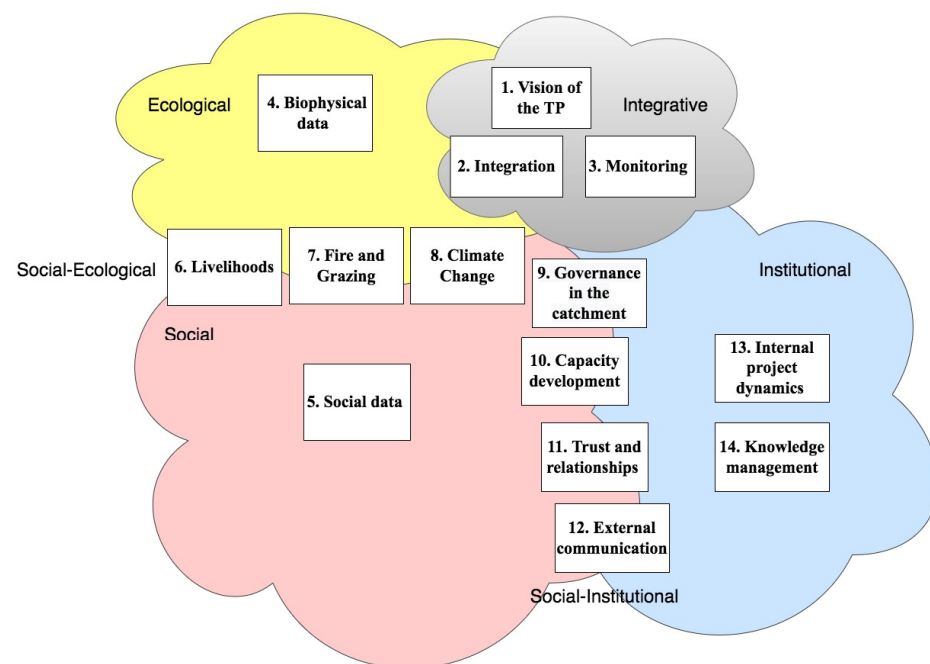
Ecological

4. Biophysical data

1. Vision of the TP

Integrative

2. Integration

3. Monitoring

Social-Ecological

6. Livelihoods

7. Fire and Grazing

8. Climate Change

9. Governance in the catchment

Institutional

Social

10. Capacity development

13. Internal project dynamics

5. Social data

11. Trust and relationships

14. Knowledge management

12. External communication

Social-Institutional